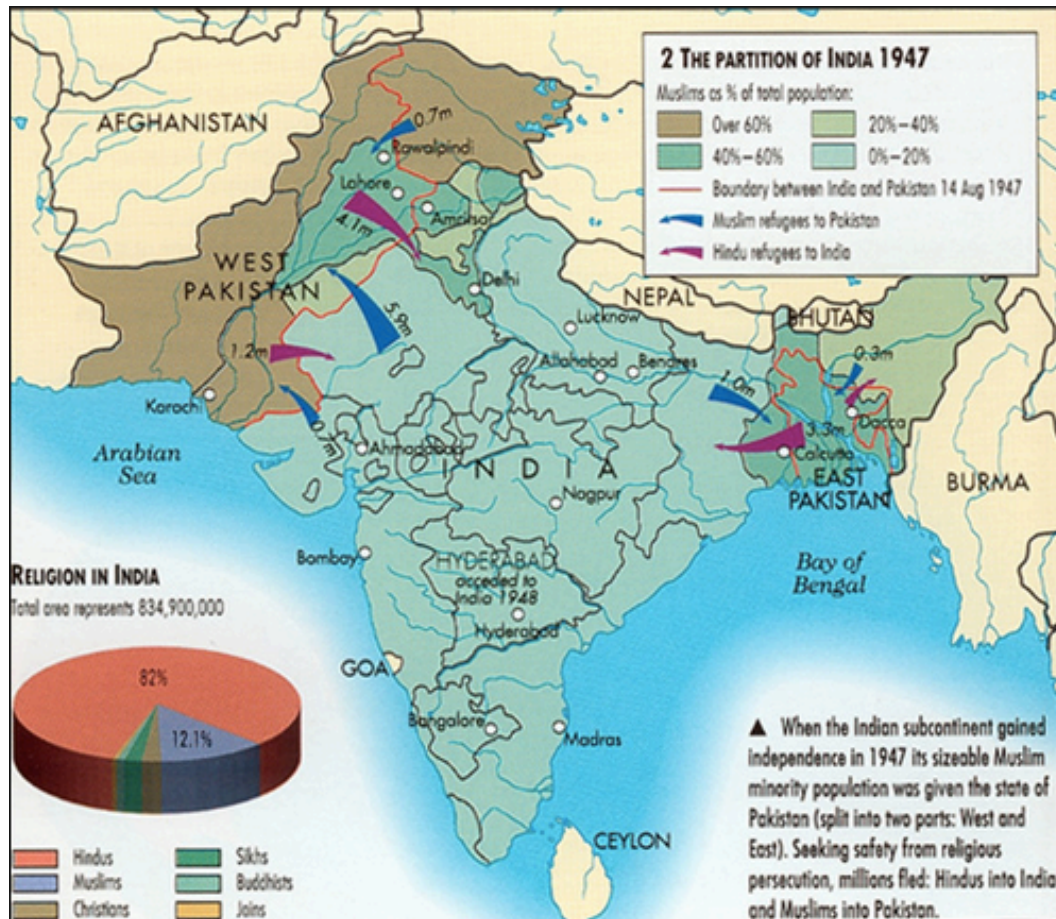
2 THE PARTITION OF INDIA 1947
Muslims as % of total population:
Over 60%
20%–40%
40%–60%
0%–20%
Boundary between India and Pakistan 14 Aug 1947
Muslim refugees to Pakistan
Hindu refugees to India

AFGHANISTAN
0.7m
Rawalpindi
Lahore
4.1m
Amritsar
WEST PAKISTAN
Delhi
5.9m
NEPAL
BHUTAN
Lucknow
1.2m
Allahabad
Benares
0.3m
1.0m
Karachi
0.7m
Dacca
3.3m
Arabian Sea
Ahmadabad
INDIA
Calcutta
EAST PAKISTAN
BURMA
Nagpur
Bombay
HYDERABAD acceded to India 1948
Bay of Bengal
Hyderabad
GOA
Bangalore
Madras
CEYLON

RELIGION IN INDIA
Total area represents 834,900,000
82%
12.1%
Hindus
Muslims
Christians
Sikhs
Buddhists
Jains

▲ When the Indian subcontinent gained independence in 1947 its sizeable Muslim minority population was given the state of Pakistan (split into two parts: West and East). Seeking safety from religious persecution, millions fled: Hindus into India and Muslims into Pakistan.